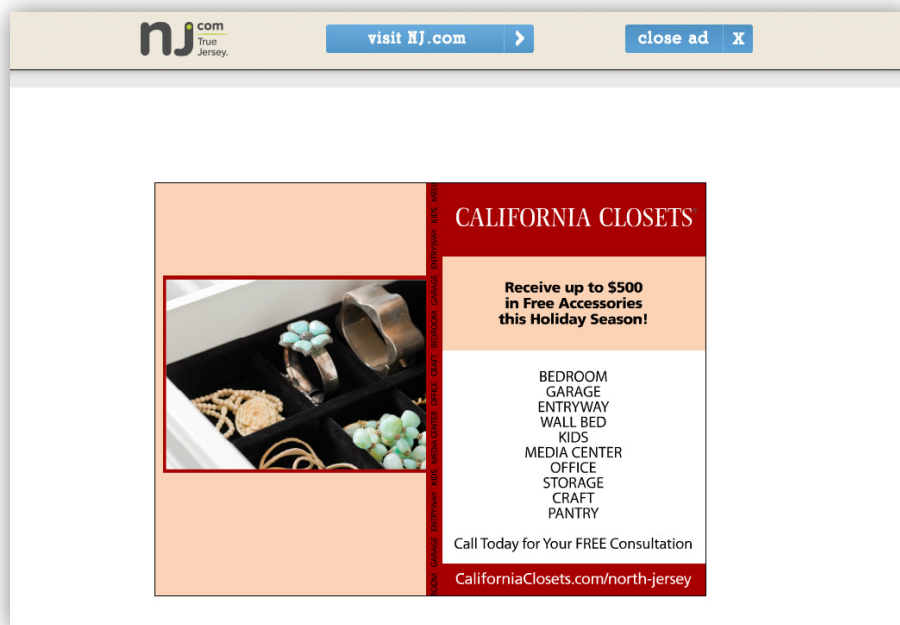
nj.com True Jersey.

visit NJ.com

close ad X

CALIFORNIA CLOSETS

Receive up to $500 in Free Accessories this Holiday Season!

BEDROOM
GARAGE
ENTRYWAY
WALL BED
KIDS
MEDIA CENTER
OFFICE
STORAGE
CRAFT
PANTRY

Call Today for Your FREE Consultation

CaliforniaClosets.com/north-jersey

ROOM GARAGE ENTRYWAY KIDS MEDIA CENTER OFFICE CRAFT STORAGE GARAGE ENTRYWAY KIDS ME